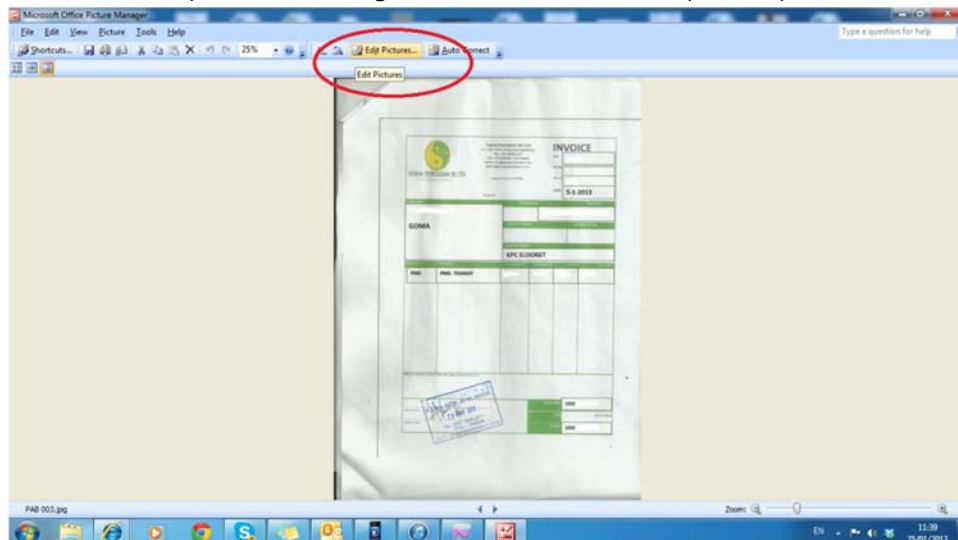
Microsoft Office Picture Manager

File Edit View Picture Tools Help

Type a question for help

Shortcuts... 25% Edit Pictures... Auto Correct

Edit Pictures

INVOICE

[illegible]

5-1-2013

GOMA

KPC ELDORET

PMS PMS TRANSIT

USD

USD

PAB 003.jpg

Zoom:

EN 11:39 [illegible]